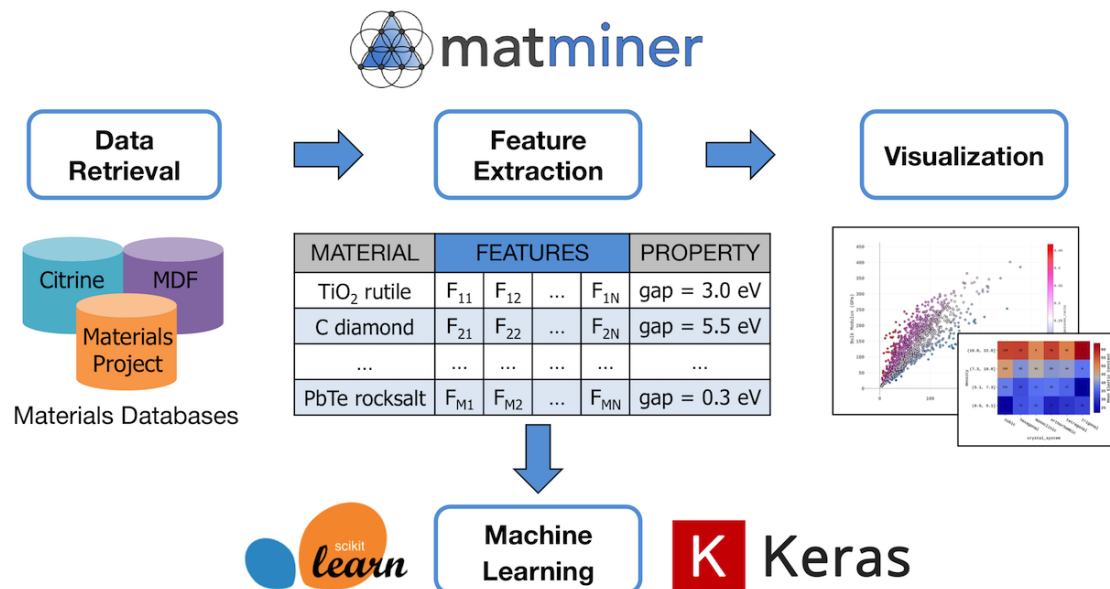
matminer

Data Retrieval

Feature Extraction

Visualization

Citrine

MDF

Materials Project

Materials Databases

| MATERIAL | FEATURES | | | | PROPERTY |
|---|---|---|---|---|---|
| $TiO_2$ rutile | $F_{11}$ | $F_{12}$ | ... | $F_{1N}$ | gap = 3.0 eV |
| C diamond | $F_{21}$ | $F_{22}$ | ... | $F_{2N}$ | gap = 5.5 eV |
| ... | ... | ... | ... | ... | ... |
| PbTe rocksalt | $F_{M1}$ | $F_{M2}$ | ... | $F_{MN}$ | gap = 0.3 eV |

scikit learn

Machine Learning

K Keras